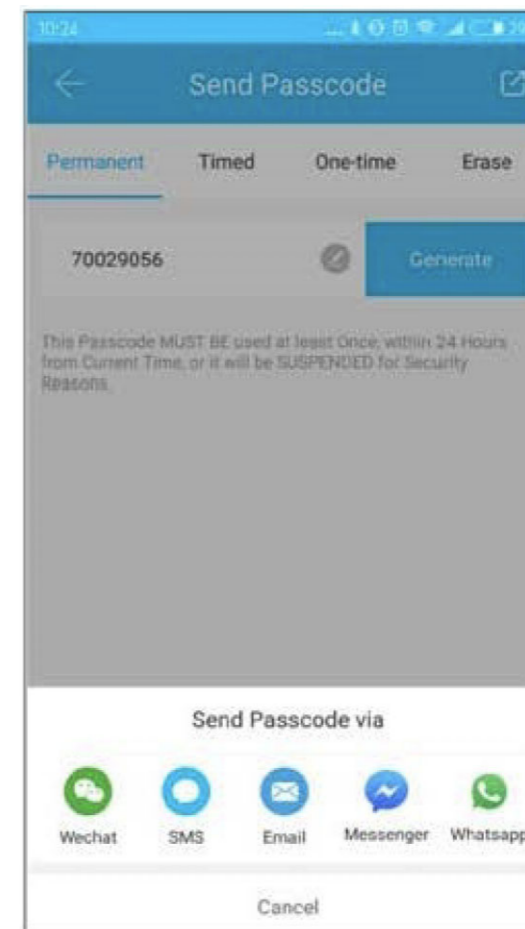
10:24

Send Passcode

Permanent Timed One-time Erase

70029056

Generate

This Passcode MUST BE used at least Once, within 24 Hours from Current Time, or it will be SUSPENDED for Security Reasons.

Send Passcode via

Wechat SMS Email Messenger Whatsapp

Cancel